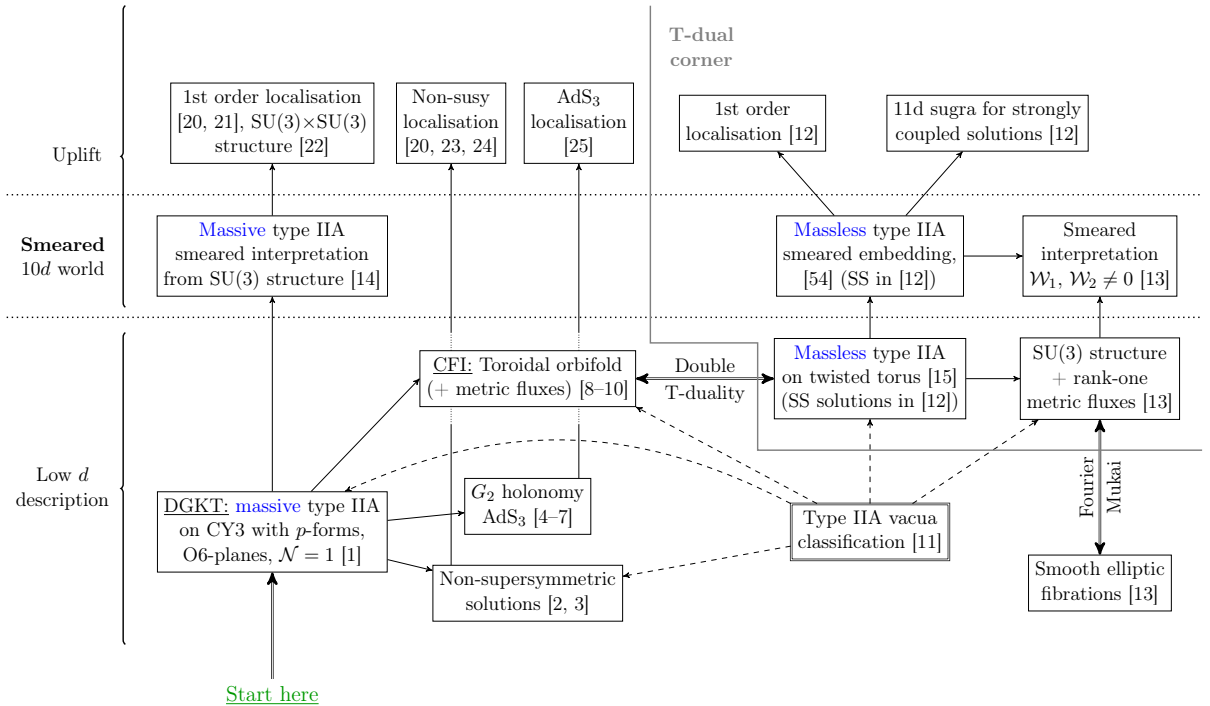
T-dual corner

Uplift

1st order localisation [20, 21], SU(3)×SU(3) structure [22]

Non-susy localisation [20, 23, 24]

AdS$_3$ localisation [25]

1st order localisation [12]

11d sugra for strongly coupled solutions [12]

**Smeared** 10$d$ world

Massive type IIA smeared interpretation from SU(3) structure [14]

Massless type IIA smeared embedding, [54] (SS in [12])

Smeared interpretation $\mathcal{W}_1$, $\mathcal{W}_2 \neq 0$ [13]

CFI: Toroidal orbifold (+ metric fluxes) [8–10]

Double T-duality

Massless type IIA on twisted torus [15] (SS solutions in [12])

SU(3) structure + rank-one metric fluxes [13]

Low $d$ description

DGKT: massive type IIA on CY3 with $p$-forms, O6-planes, $\mathcal{N} = 1$ [1]

$G_2$ holonomy AdS$_3$ [4–7]

Type IIA vacua classification [11]

Fourier Mukai

Non-supersymmetric solutions [2, 3]

Smooth elliptic fibrations [13]

Start here